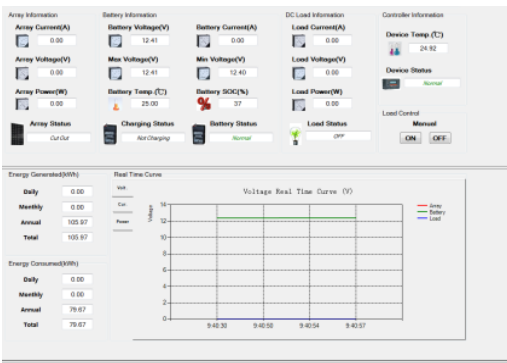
Array Information

Array Current(A)
0.00

Array Voltage(V)
0.00

Array Power(W)
0.00

Array Status
Cut Out

Battery Information

Battery Voltage(V)
12.41

Max Voltage(V)
12.41

Battery Temp.(℃)
25.00

Charging Status
Not Charging

Battery Current(A)
0.00

Min Voltage(V)
12.40

Battery SOC(%)
37

Battery Status
Normal

DC Load Information

Load Current(A)
0.00

Load Voltage(V)
0.00

Load Power(W)
0.00

Load Status
OFF

Controller Information

Device Temp.(℃)
24.92

Device Status
Normal

Load Control

Manual

ON OFF

Energy Generated(KWh)

| Daily | 0.00 |
|---|---|
| Monthly | 0.00 |
| Annual | 105.97 |
| Total | 105.97 |

Energy Consumed(KWh)

| Daily | 0.00 |
|---|---|
| Monthly | 0.00 |
| Annual | 79.67 |
| Total | 79.67 |

Real Time Curve

Volt.
Cur.
Power

Voltage Real Time Curve (V)

Voltage

14
12
10
8
6
4
2
0

9:40:30 9:40:50 9:40:54 9:40:57

Array
Battery
Load